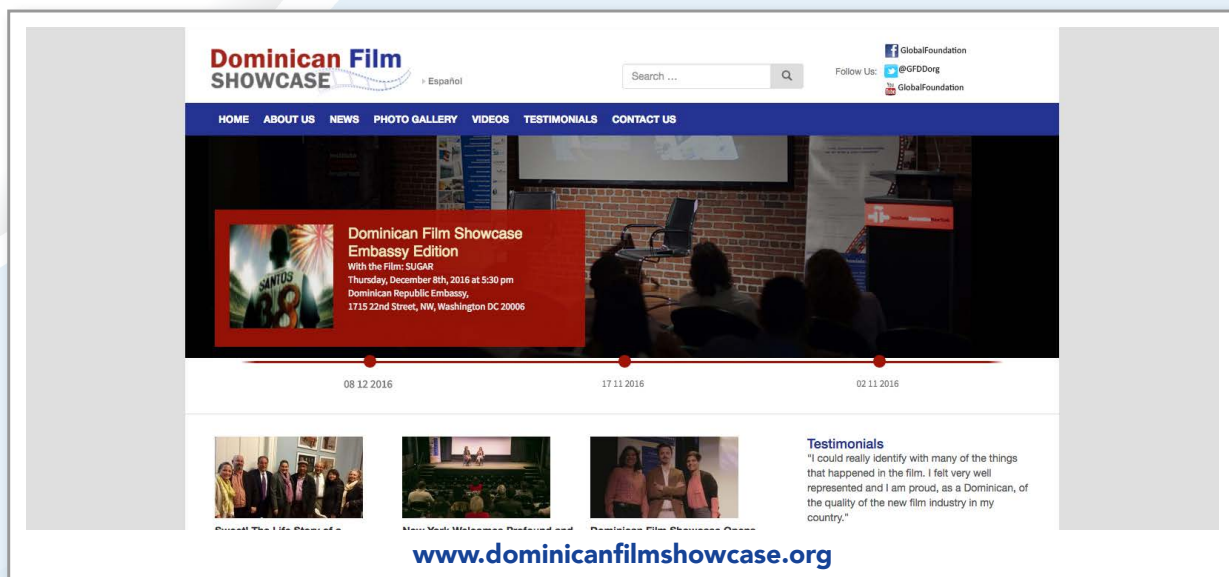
Dominican Film SHOWCASE

Español

Search ...

Follow Us: GlobalFoundation @GFDDorg GlobalFoundation

HOME ABOUT US NEWS PHOTO GALLERY VIDEOS TESTIMONIALS CONTACT US

Dominican Film Showcase Embassy Edition
With the Film: SUGAR
Thursday, December 8th, 2016 at 5:30 pm
Dominican Republic Embassy,
1715 22nd Street, NW, Washington DC 20006

08 12 2016

17 11 2016

02 11 2016

Testimonials
"I could really identify with many of the things that happened in the film. I felt very well represented and I am proud, as a Dominican, of the quality of the new film industry in my country."

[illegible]

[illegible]

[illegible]

www.dominicanfilmshowcase.org